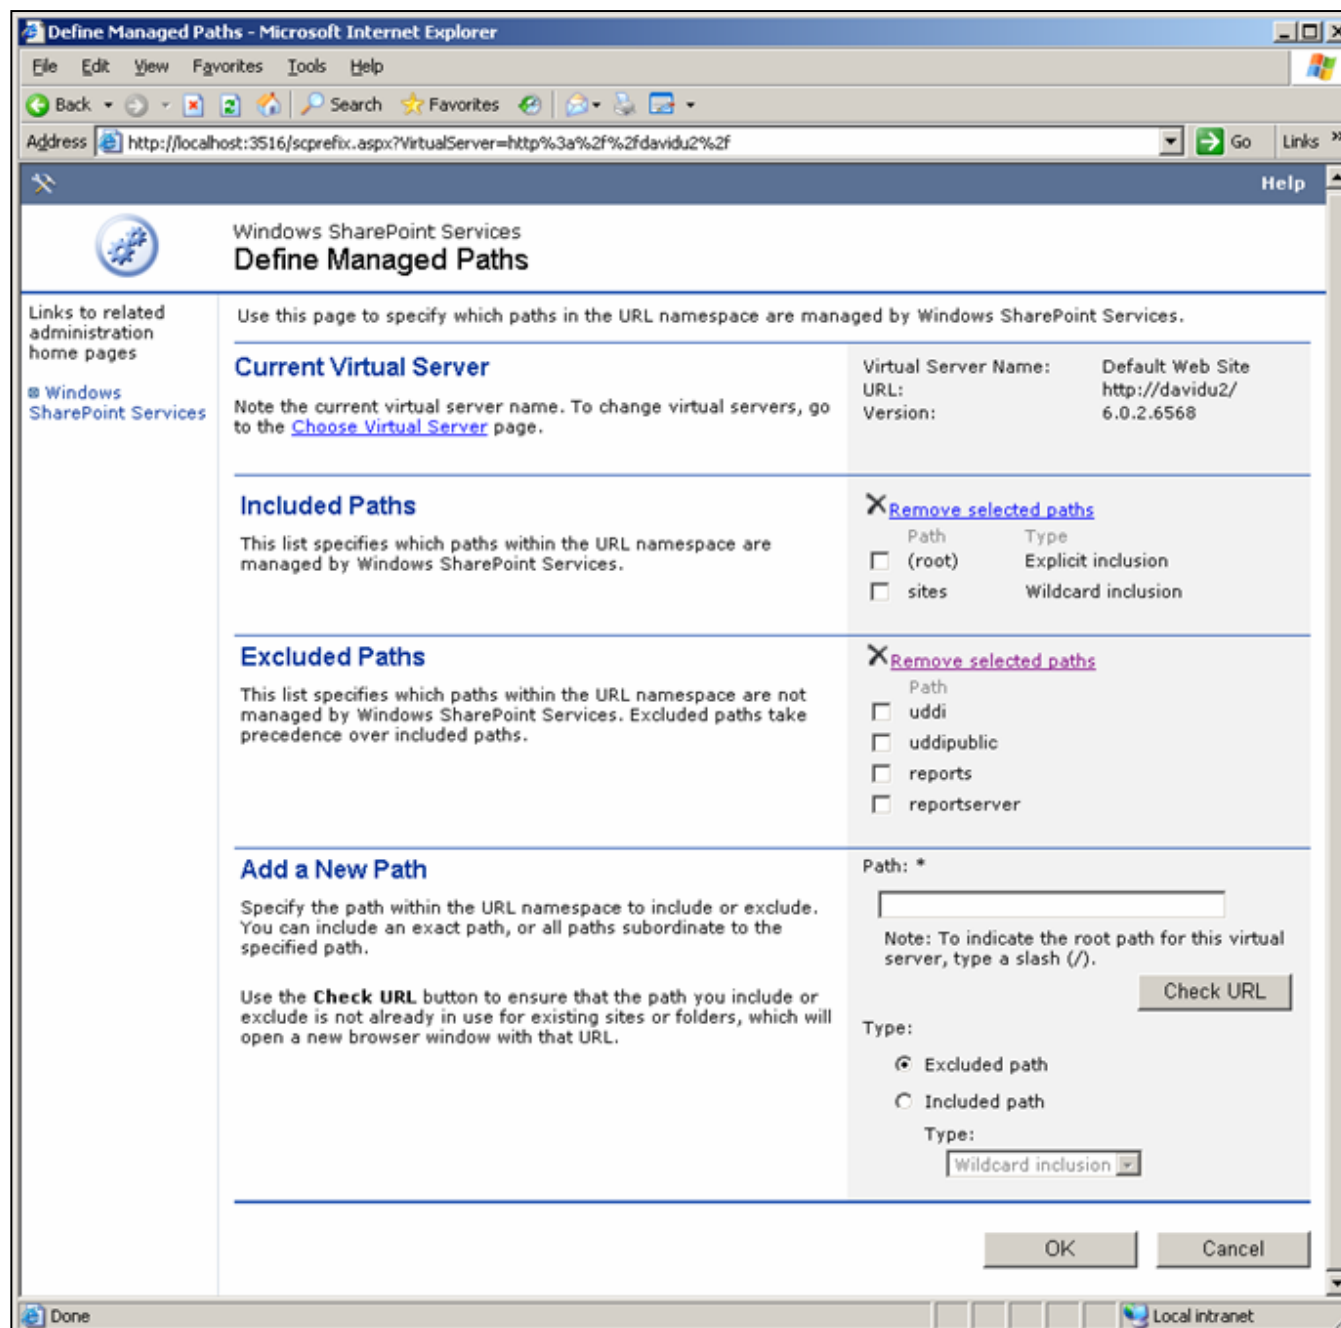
Define Managed Paths - Microsoft Internet Explorer

File Edit View Favorites Tools Help

Back Search Favorites

Address http://localhost:3516/scprefix.aspx?VirtualServer=http%3a%2f%2fdavidu2%2f Go Links

Help

Windows SharePoint Services
Define Managed Paths

Links to related administration home pages

Windows SharePoint Services

Use this page to specify which paths in the URL namespace are managed by Windows SharePoint Services.

Current Virtual Server

Note the current virtual server name. To change virtual servers, go to the Choose Virtual Server page.

Virtual Server Name: Default Web Site
URL: http://davidu2/
Version: 6.0.2.6568

Included Paths

This list specifies which paths within the URL namespace are managed by Windows SharePoint Services.

Remove selected paths

| Path | Type |
|---|---|
| (root) | Explicit inclusion |
| sites | Wildcard inclusion |

Excluded Paths

This list specifies which paths within the URL namespace are not managed by Windows SharePoint Services. Excluded paths take precedence over included paths.

Remove selected paths

Path
uddi
uddipublic
reports
reportserver

Add a New Path

Specify the path within the URL namespace to include or exclude. You can include an exact path, or all paths subordinate to the specified path.

Use the Check URL button to ensure that the path you include or exclude is not already in use for existing sites or folders, which will open a new browser window with that URL.

Path: *

Note: To indicate the root path for this virtual server, type a slash (/).

Check URL

Type:

Excluded path

Included path

Type:

Wildcard inclusion

OK Cancel

Done Local intranet